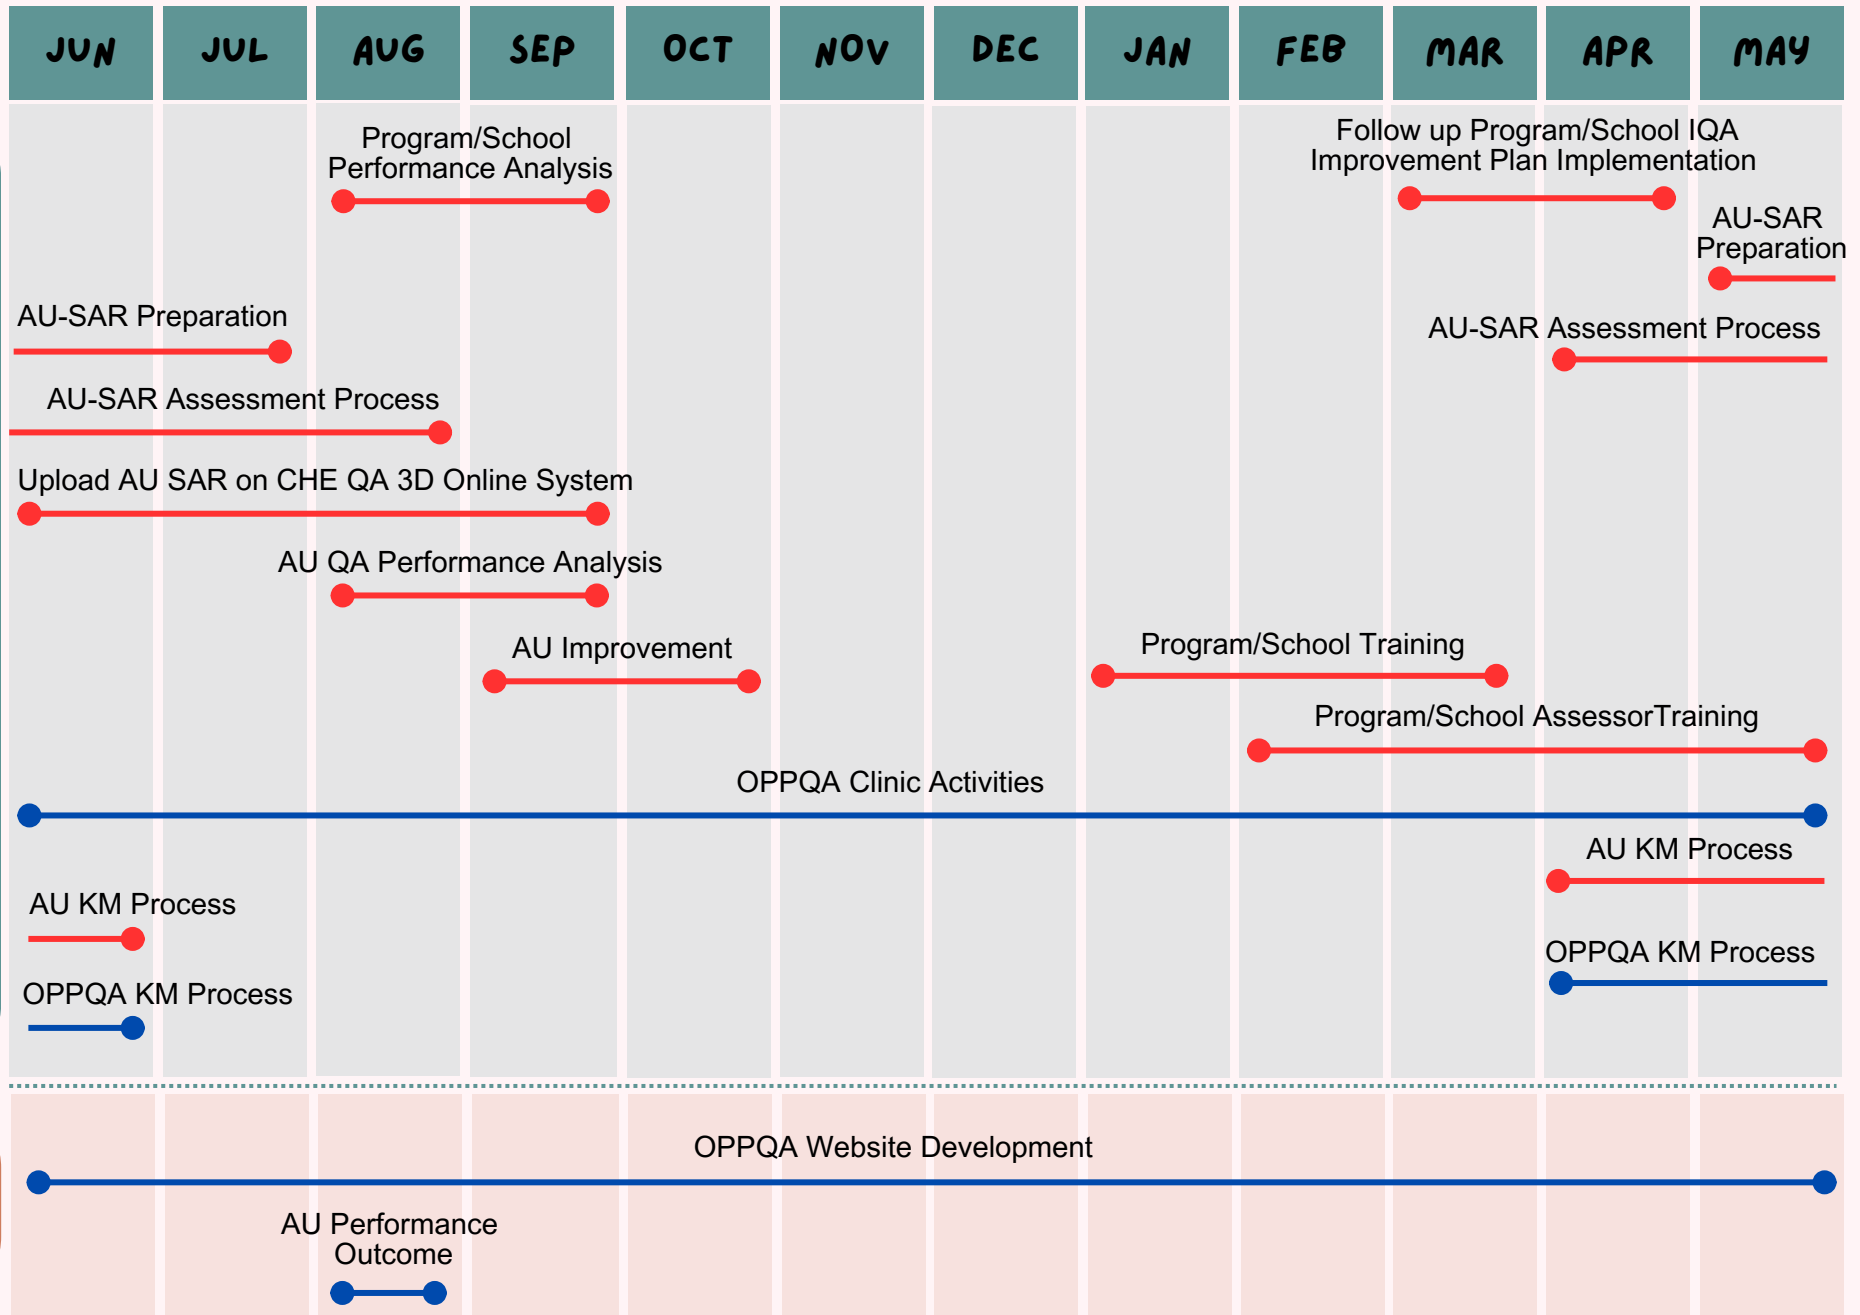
JUN JUL AUG SEP OCT NOV DEC JAN FEB MAR APR MAY

Program/School Performance Analysis

Follow up Program/School IQA Improvement Plan Implementation

AU-SAR Preparation

AU-SAR Preparation

AU-SAR Assessment Process

AU-SAR Assessment Process

Upload AU SAR on CHE QA 3D Online System

AU QA Performance Analysis

AU Improvement

Program/School Training

Program/School AssessorTraining

OPPQA Clinic Activities

AU KM Process

AU KM Process

OPPQA KM Process

OPPQA KM Process

OPPQA Website Development

AU Performance Outcome